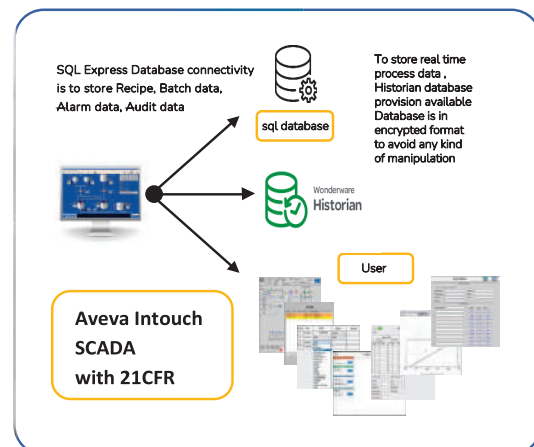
SQL Express Database connectivity is to store Recipe, Batch data, Alarm data, Audit data

sql database

To store real time process data , Historian database provision available Database is in encrypted format to avoid any kind of manipulation

Wonderware Historian

User

Aveva Intouch SCADA with 21CFR